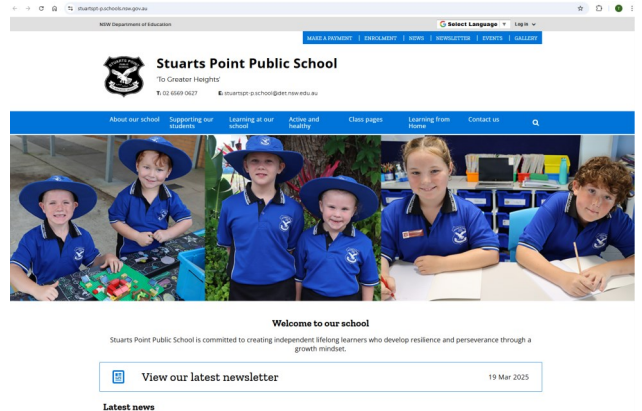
stuartspt-p.schools.nsw.gov.au

NSW Department of Education

Select Language Log in

MAKE A PAYMENT | ENROLMENT | NEWS | NEWSLETTER | EVENTS | GALLERY

Stuarts Point Public School

'To Greater Heights'

T: 02 6569 0627 E: stuartspt-p.school@det.nsw.edu.au

About our school Supporting our students Learning at our school Active and healthy Class pages Learning from Home Contact us

Welcome to our school

Stuarts Point Public School is committed to creating independent lifelong learners who develop resilience and perseverance through a growth mindset.

View our latest newsletter 19 Mar 2025

Latest news